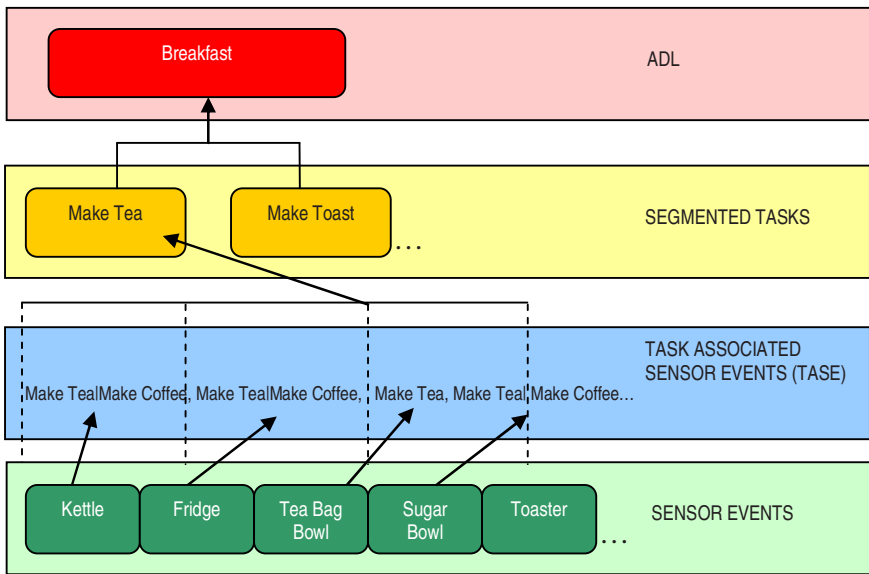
Breakfast

ADL

Make Tea

Make Toast

…

SEGMENTED TASKS

TASK ASSOCIATED SENSOR EVENTS (TASE)

Make TeaMake Coffee, Make TeaMake Coffee, Make Tea, Make Tea Make Coffee…

Kettle

Fridge

Tea Bag Bowl

Sugar Bowl

Toaster

…

SENSOR EVENTS